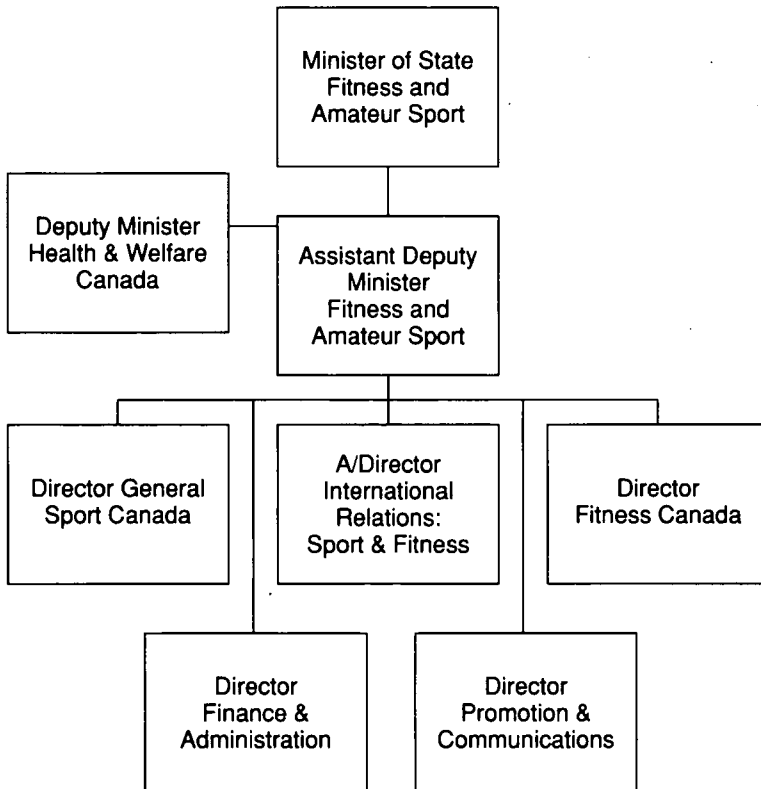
Minister of State
Fitness and
Amateur Sport

Deputy Minister
Health & Welfare
Canada

Assistant Deputy
Minister
Fitness and
Amateur Sport

Director General
Sport Canada

A/Director
International
Relations:
Sport & Fitness

Director
Fitness Canada

Director
Finance &
Administration

Director
Promotion &
Communications